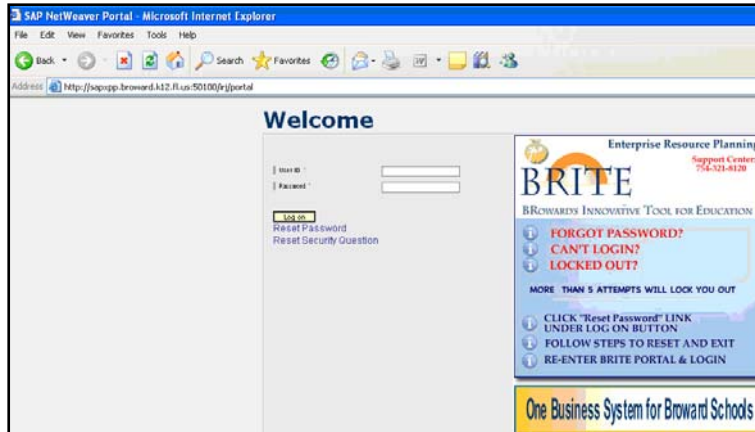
SAP NetWeaver Portal - Microsoft Internet Explorer

File Edit View Favorites Tools Help

Back Search Favorites

Address http://sapxpp.broward.k12.fl.us:50100/irj/portal

Welcome

User ID *

Password *

Log on

Reset Password

Reset Security Question

Enterprise Resource Planning

Support Center 754-321-8120

BRITE

BROWARD'S INNOVATIVE TOOL FOR EDUCATION

FORGOT PASSWORD?

CAN'T LOGIN?

LOCKED OUT?

MORE THAN 5 ATTEMPTS WILL LOCK YOU OUT

CLICK "Reset Password" LINK UNDER LOG ON BUTTON

FOLLOW STEPS TO RESET AND EXIT

RE-ENTER BRITE PORTAL & LOGIN

One Business System for Broward Schools